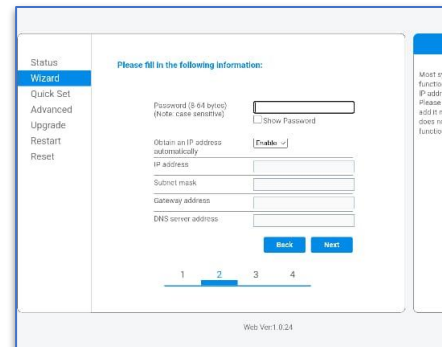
Status
Wizard
Quick Set
Advanced
Upgrade
Restart
Reset

Please fill in the following information:

Password (8-64 bytes)
(Note: case sensitive)

Show Password

Obtain an IP address automatically
Enable

IP address

Subnet mask

Gateway address

DNS server address

Back
Next

1 2 3 4

Web Ver:1.0.24

Most s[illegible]
functio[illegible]
IP addr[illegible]
Please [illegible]
add it n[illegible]
does n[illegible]
functio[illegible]